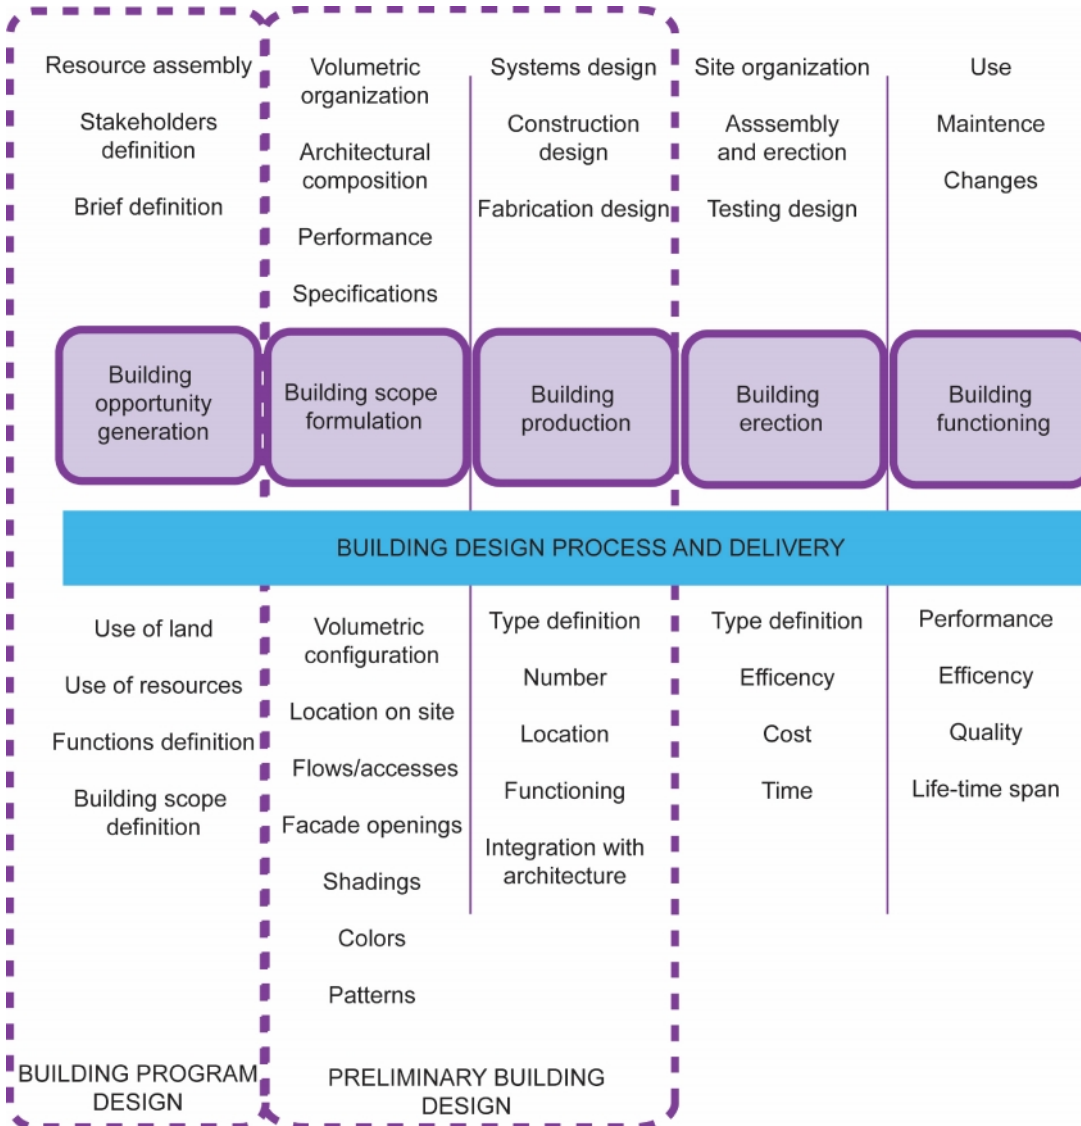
Resource assembly

Stakeholders definition

Brief definition

Volumetric organization

Architectural composition

Performance

Specifications

Systems design

Construction design

Fabrication design

Site organization

Asssembly and erection

Testing design

Use

Maintence

Changes

Building opportunity generation

Building scope formulation

Building production

Building erection

Building functioning

BUILDING DESIGN PROCESS AND DELIVERY

Use of land

Use of resources

Functions definition

Building scope definition

Volumetric configuration

Location on site

Flows/accesses

Facade openings

Shadings

Colors

Patterns

Type definition

Number

Location

Functioning

Integration with architecture

Type definition

Efficency

Cost

Time

Performance

Efficency

Quality

Life-time span

BUILDING PROGRAM DESIGN

PRELIMINARY BUILDING DESIGN